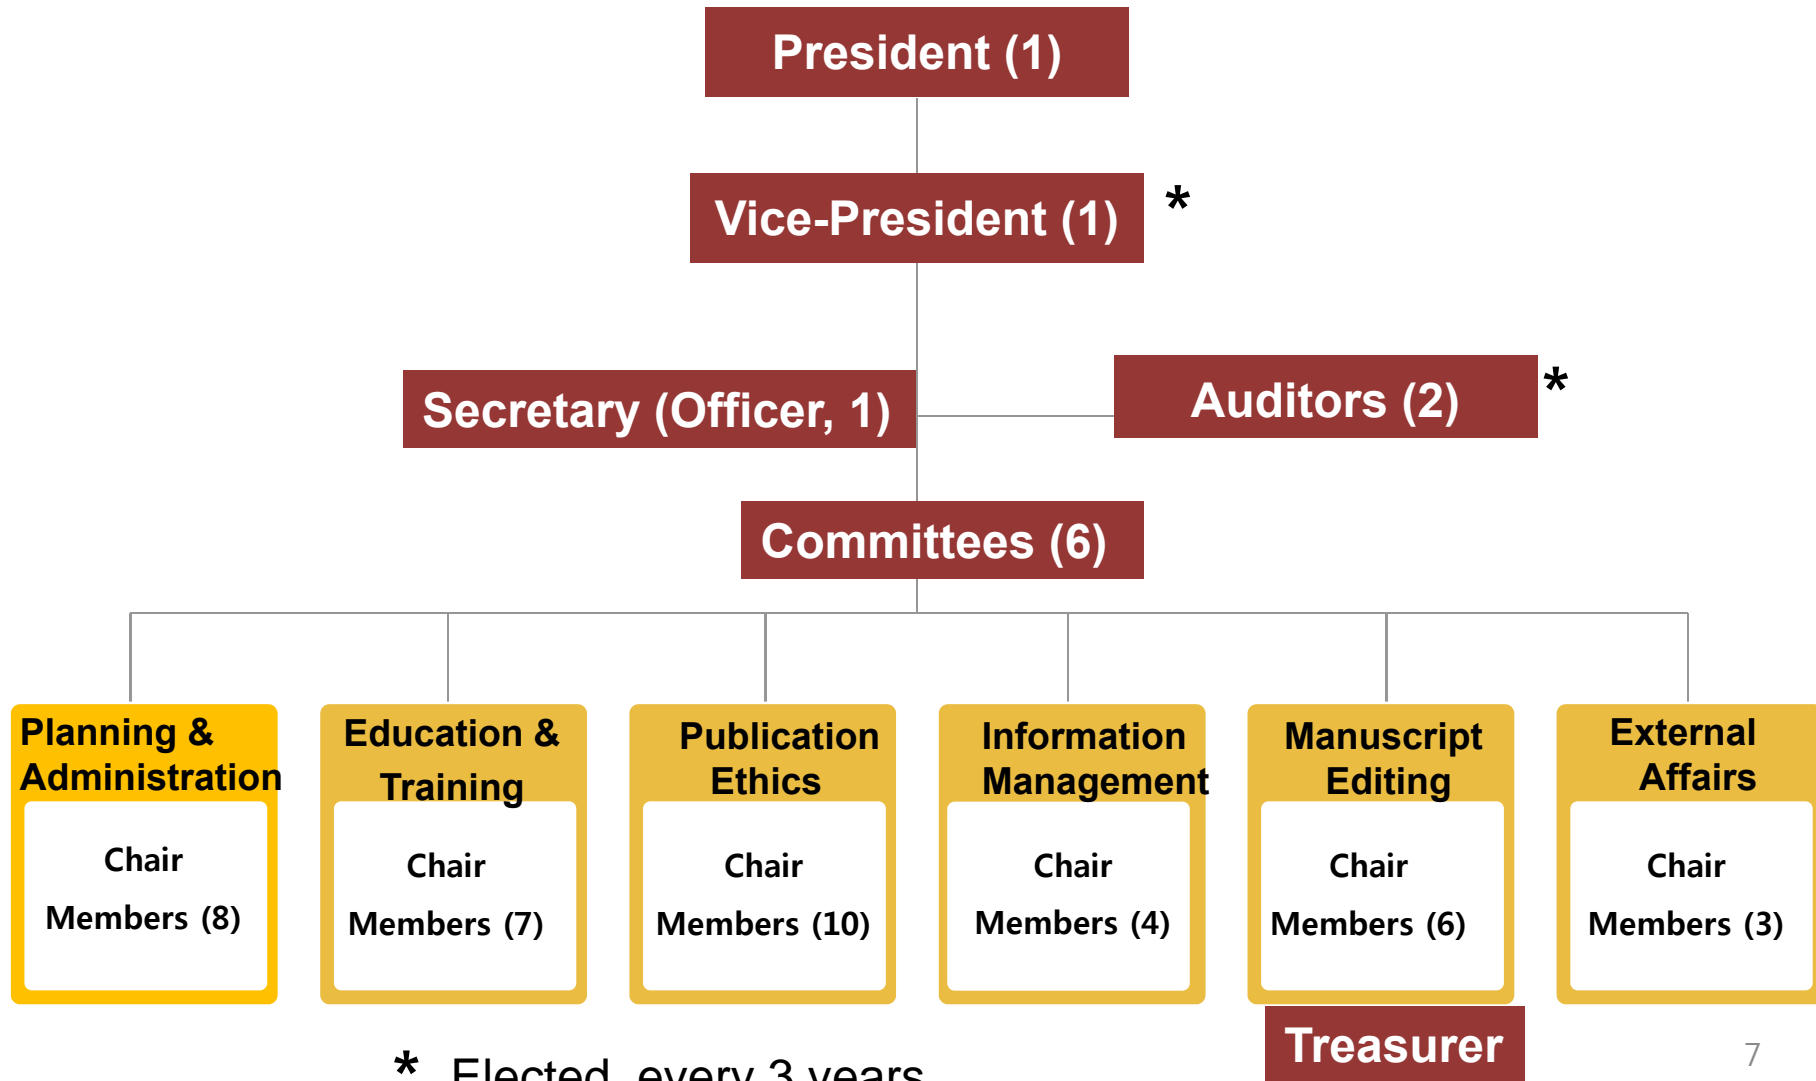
President (1)

Vice-President (1) *

Secretary (Officer, 1)

Auditors (2) *

Committees (6)

Planning & Administration

Chair

Members (8)

Education & Training

Chair

Members (7)

Publication Ethics

Chair

Members (10)

Information Management

Chair

Members (4)

Manuscript Editing

Chair

Members (6)

External Affairs

Chair

Members (3)

Treasurer

* Elected every 3 years

7